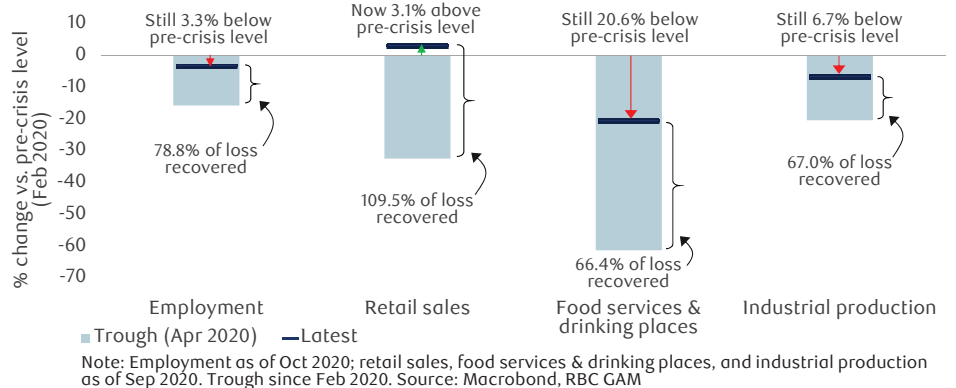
Still 3.3% below pre-crisis level

Now 3.1% above pre-crisis level

Still 20.6% below pre-crisis level

Still 6.7% below pre-crisis level

% change vs. pre-crisis level (Feb 2020)

10
0
-10
-20
-30
-40
-50
-60
-70

78.8% of loss recovered

109.5% of loss recovered

66.4% of loss recovered

67.0% of loss recovered

Employment

Retail sales

Food services & drinking places

Industrial production

Trough (Apr 2020)

Latest

Note: Employment as of Oct 2020; retail sales, food services & drinking places, and industrial production as of Sep 2020. Trough since Feb 2020. Source: Macrobond, RBC GAM